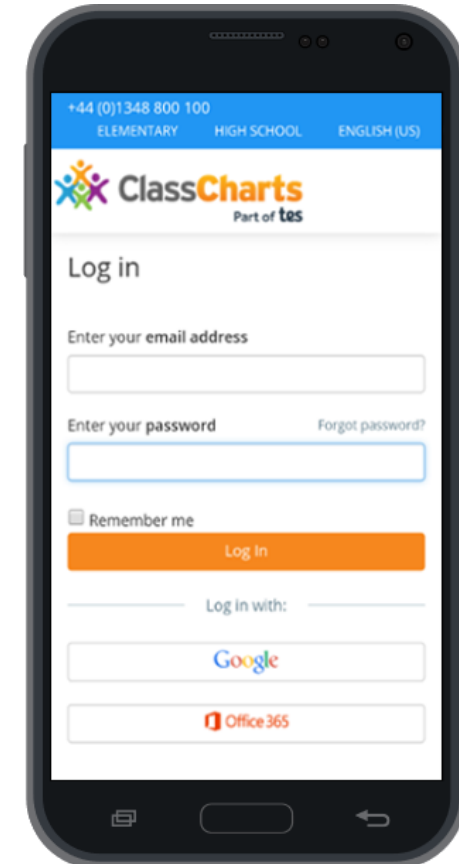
+44 (0)1348 800 100
ELEMENTARY HIGH SCHOOL ENGLISH (US)

ClassCharts
Part of tes

Log in

Enter your email address

Enter your password Forgot password?

Remember me

Log In

Log in with:

Google

Office 365